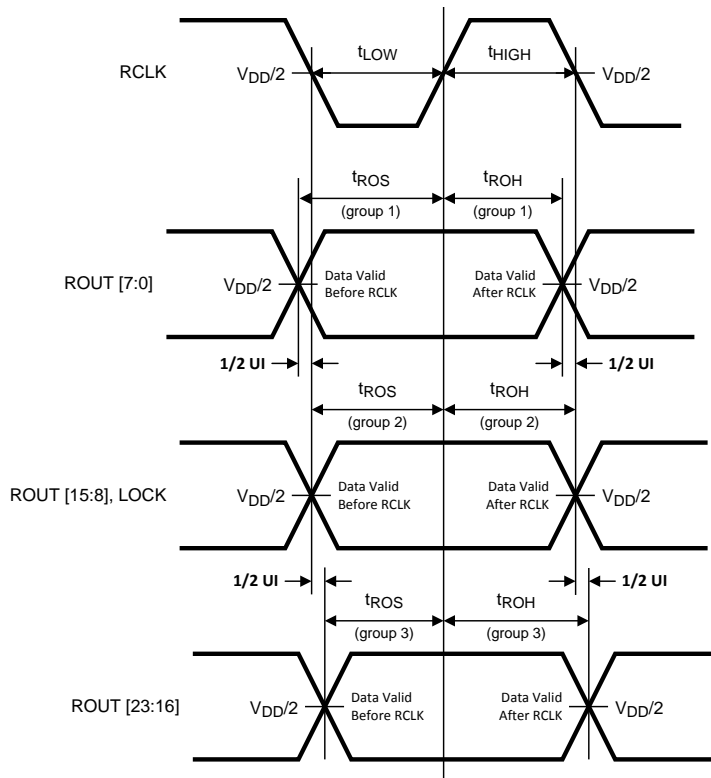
RCLK

$V_{DD}/2$

$t_{LOW}$

$t_{HIGH}$

$V_{DD}/2$

$t_{ROS}$

(group 1)

$t_{ROH}$

(group 1)

ROUT [7:0]

$V_{DD}/2$

Data Valid Before RCLK

Data Valid After RCLK

$V_{DD}/2$

1/2 UI

1/2 UI

$t_{ROS}$

(group 2)

$t_{ROH}$

(group 2)

ROUT [15:8], LOCK

$V_{DD}/2$

Data Valid Before RCLK

Data Valid After RCLK

$V_{DD}/2$

1/2 UI

1/2 UI

$t_{ROS}$

(group 3)

$t_{ROH}$

(group 3)

ROUT [23:16]

$V_{DD}/2$

Data Valid Before RCLK

Data Valid After RCLK

$V_{DD}/2$